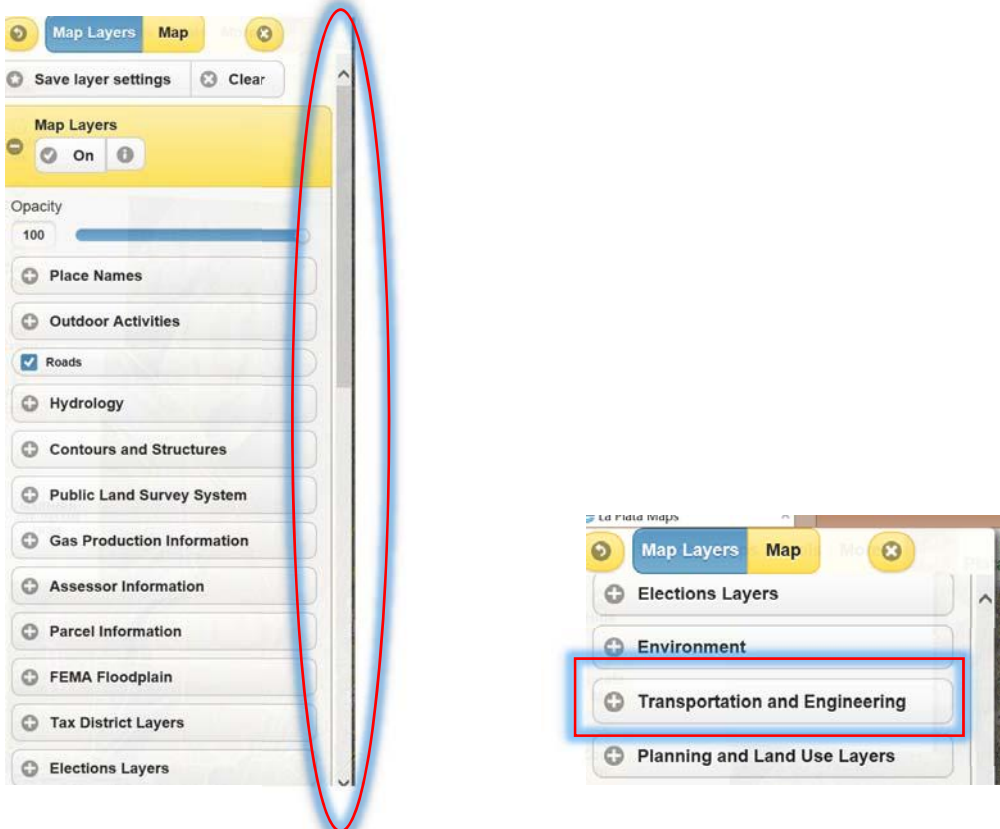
Map Layers Map

Save layer settings Clear

Map Layers

On

Opacity

100

Place Names

Outdoor Activities

Roads

Hydrology

Contours and Structures

Public Land Survey System

Gas Production Information

Assessor Information

Parcel Information

FEMA Floodplain

Tax District Layers

Elections Layers

La Plata Maps

Map Layers Map

Elections Layers

Environment

Transportation and Engineering

Planning and Land Use Layers